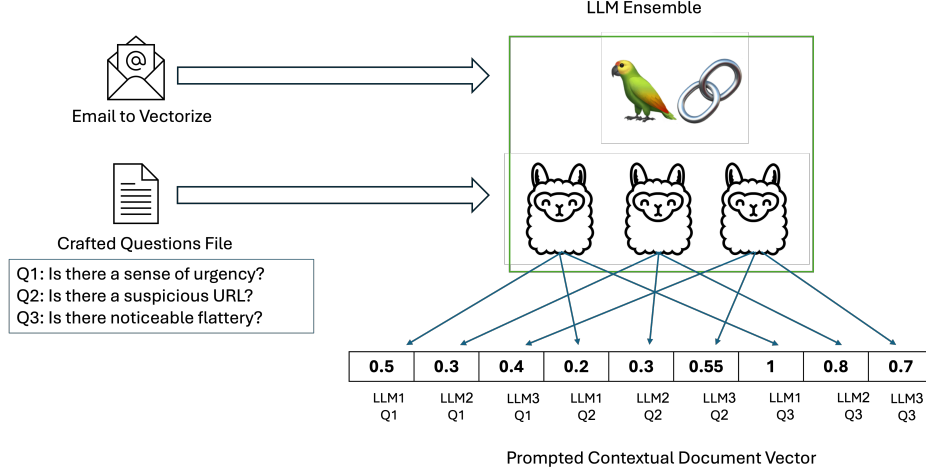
LLM Ensemble

Email to Vectorize

Crafted Questions File

Q1: Is there a sense of urgency?
Q2: Is there a suspicious URL?
Q3: Is there noticeable flattery?

| 0.5 | 0.3 | 0.4 | 0.2 | 0.3 | 0.55 | 1 | 0.8 | 0.7 |
|---|---|---|---|---|---|---|---|---|
| LLM1 Q1 | LLM2 Q1 | LLM3 Q1 | LLM1 Q2 | LLM2 Q2 | LLM3 Q2 | LLM1 Q3 | LLM2 Q3 | LLM3 Q3 |

Prompted Contextual Document Vector